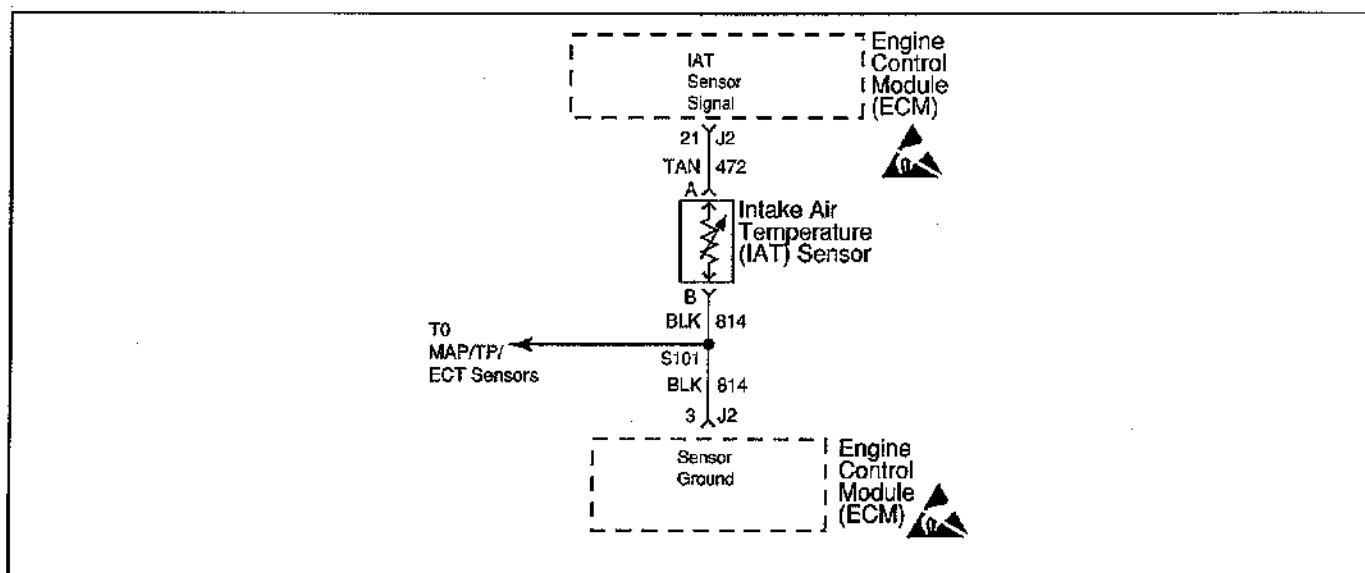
IAT Sensor Signal

Engine Control Module (ECM)

21 J2

TAN 472

A

Intake Air Temperature (IAT) Sensor

B

BLK 814

T0 MAP/TP/ ECT Sensors

S101

BLK 814

3 J2

Sensor Ground

Engine Control Module (ECM)